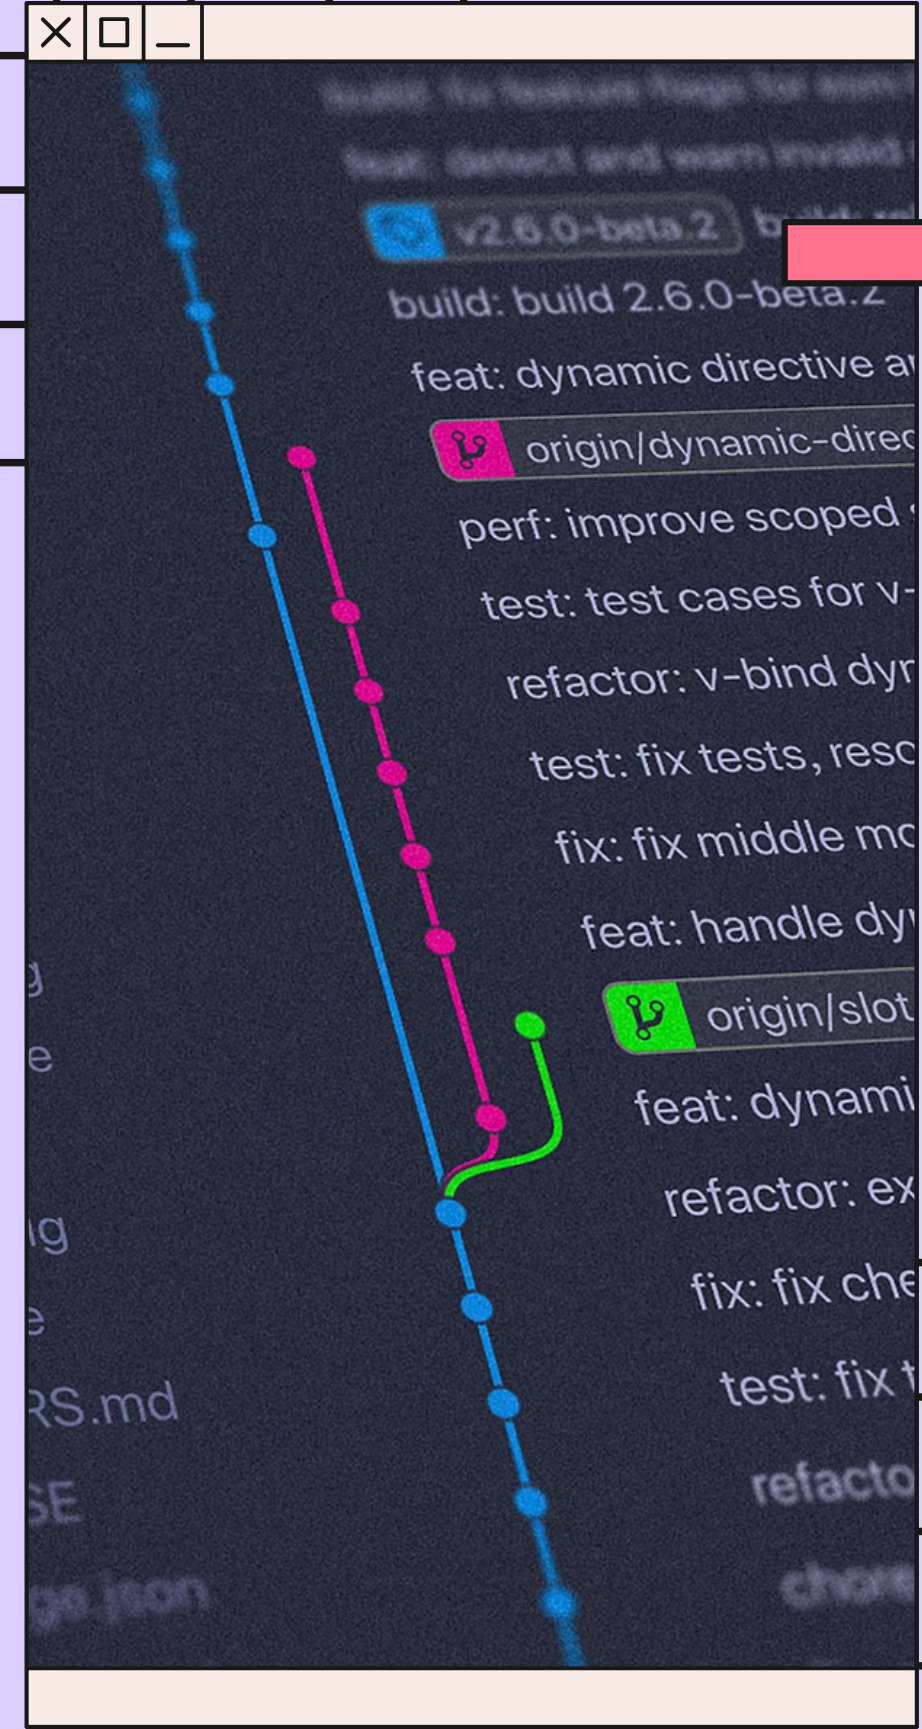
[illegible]
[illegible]
v2.6.0-beta.2 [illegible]
build: build 2.6.0-beta.2
feat: dynamic directive a
origin/dynamic-direc
perf: improve scoped
test: test cases for v-
refactor: v-bind dyr
test: fix tests, resc
fix: fix middle mo
feat: handle dy
origin/slot
feat: dynami
refactor: ex
fix: fix che
test: fix t
refacto
chore

g
e
ig
e
RS.md
SE
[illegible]